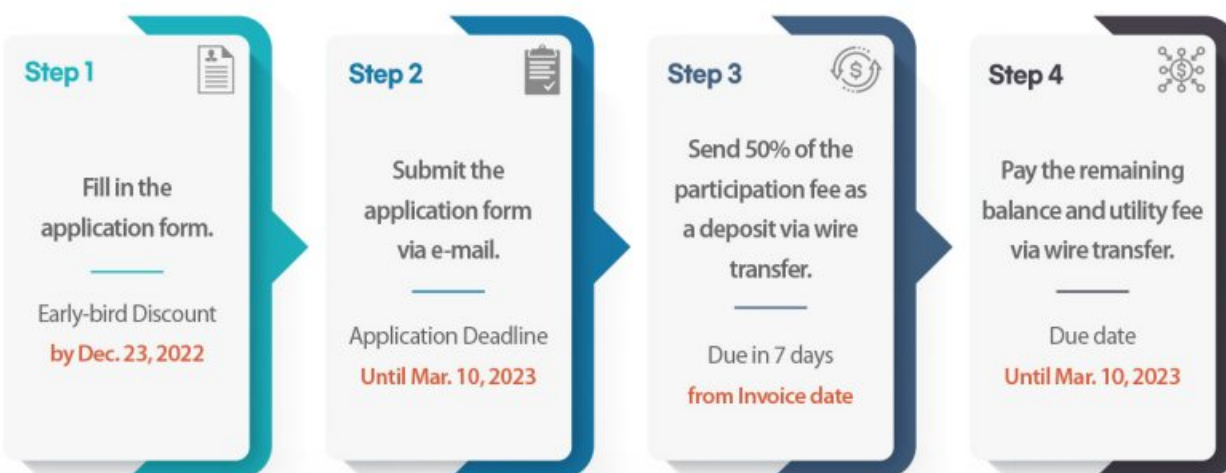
Step 1

Fill in the application form.

Early-bird Discount
by Dec. 23, 2022

Step 2

Submit the application form via e-mail.

Application Deadline
Until Mar. 10, 2023

Step 3

Send 50% of the participation fee as a deposit via wire transfer.

Due in 7 days
from Invoice date

Step 4

Pay the remaining balance and utility fee via wire transfer.

Due date
Until Mar. 10, 2023